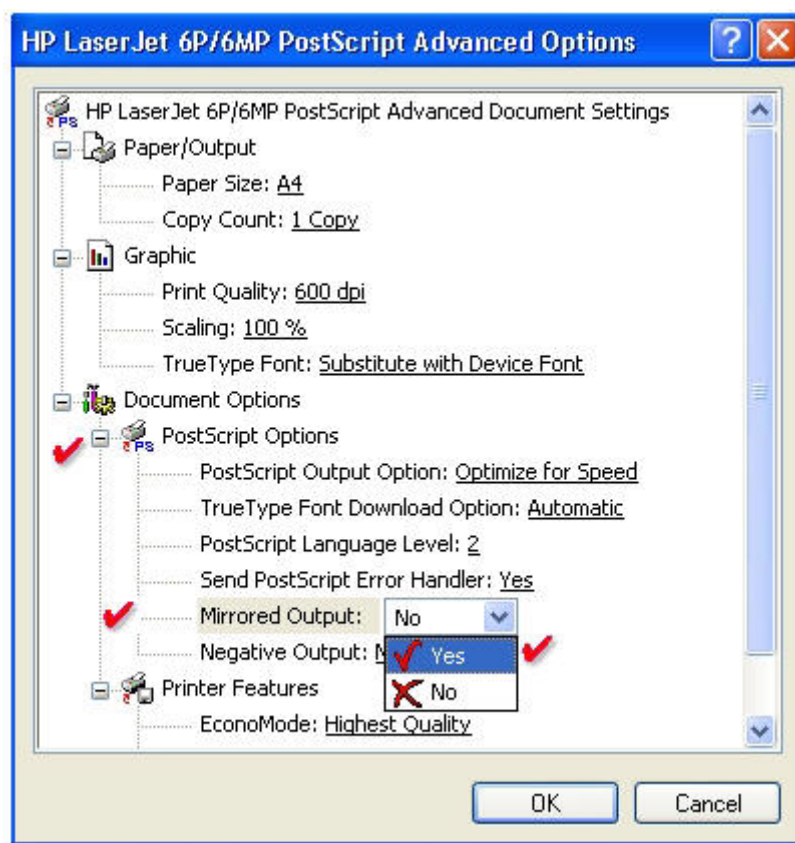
HP LaserJet 6P/6MP PostScript Advanced Options

HP LaserJet 6P/6MP PostScript Advanced Document Settings
Paper/Output
Paper Size: A4
Copy Count: 1 Copy
Graphic
Print Quality: 600 dpi
Scaling: 100 %
TrueType Font: Substitute with Device Font
Document Options
PostScript Options
PostScript Output Option: Optimize for Speed
TrueType Font Download Option: Automatic
PostScript Language Level: 2
Send PostScript Error Handler: Yes
Mirrored Output: No
Negative Output: N
Yes
No
Printer Features
EconoMode: Highest Quality

OK
Cancel